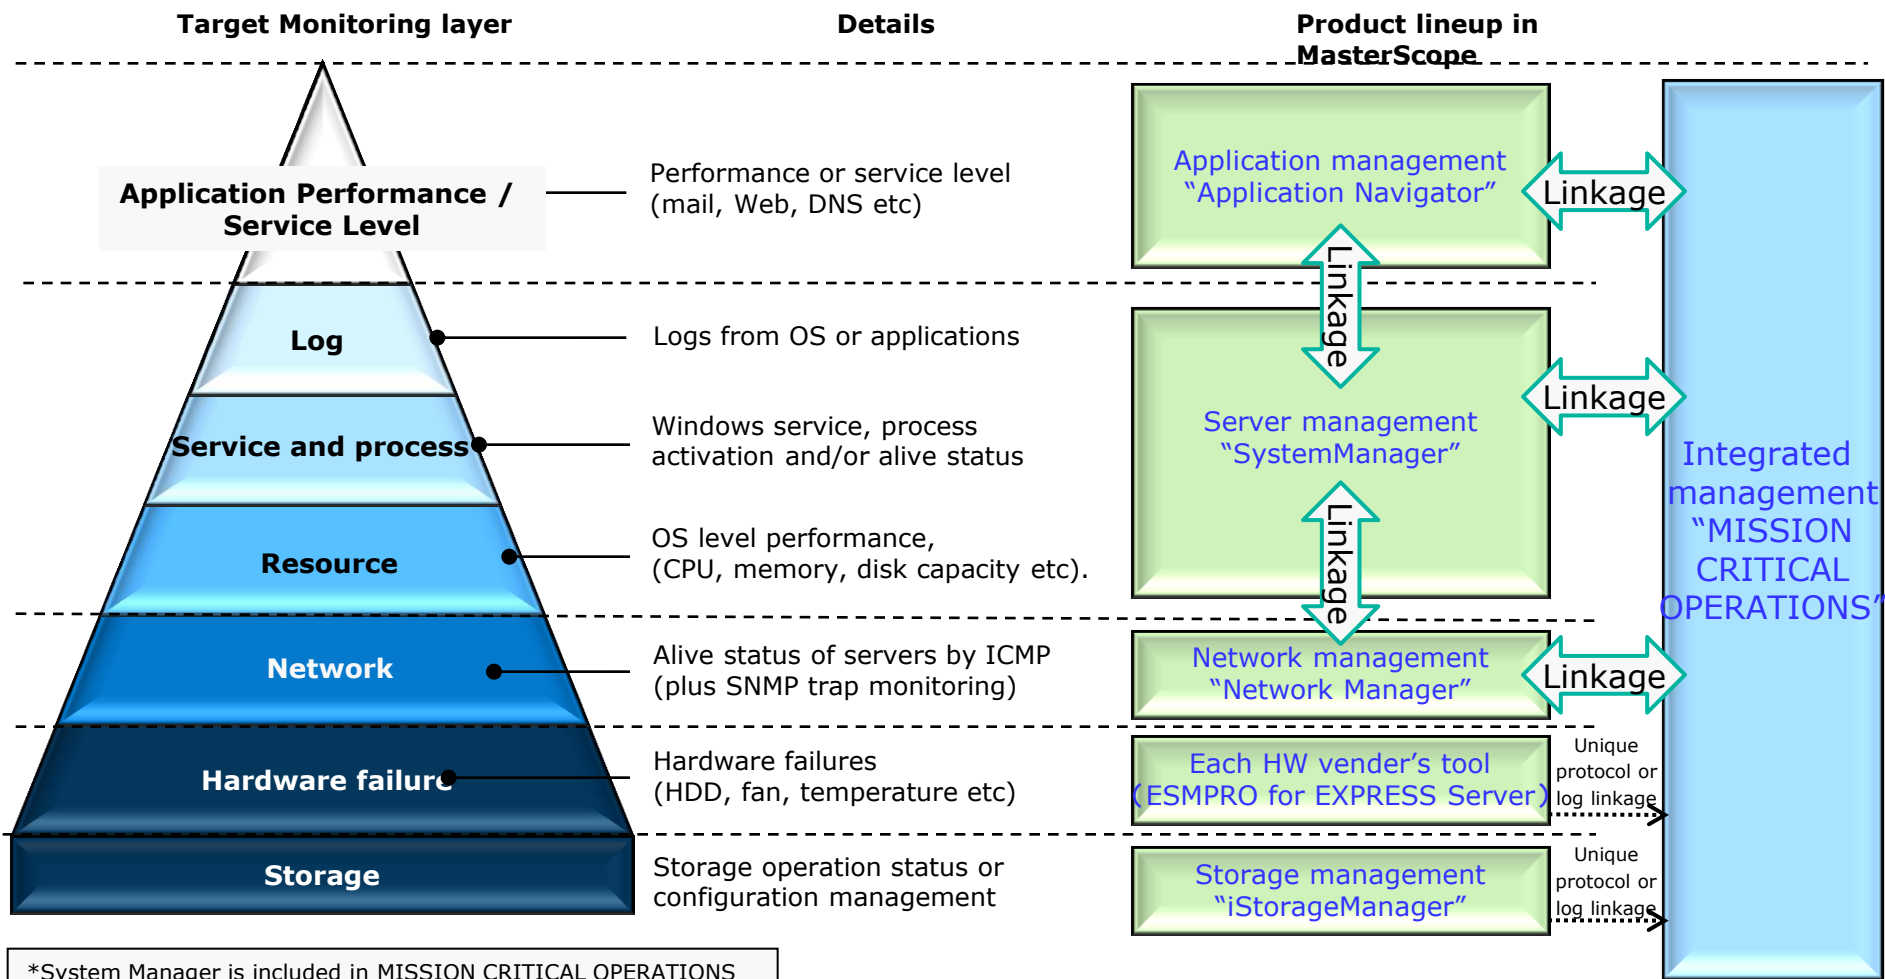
Target Monitoring layer

Details

Product lineup in MasterScope

Application Performance / Service Level

Performance or service level (mail, Web, DNS etc)

Application management “Application Navigator”

Linkage

Linkage

Log

Logs from OS or applications

Linkage

Server management “SystemManager”

Service and process

Windows service, process activation and/or alive status

Integrated management “MISSION CRITICAL OPERATIONS”

Resource

OS level performance, (CPU, memory, disk capacity etc).

Linkage

Network

Alive status of servers by ICMP (plus SNMP trap monitoring)

Network management “Network Manager”

Linkage

Hardware failure

Hardware failures (HDD, fan, temperature etc)

Each HW vender’s tool (ESMPRO for EXPRESS Server)

Unique protocol or log linkage

Storage

Storage operation status or configuration management

Storage management “iStorageManager”

Unique protocol or log linkage

*System Manager is included in MISSION CRITICAL OPERATIONS